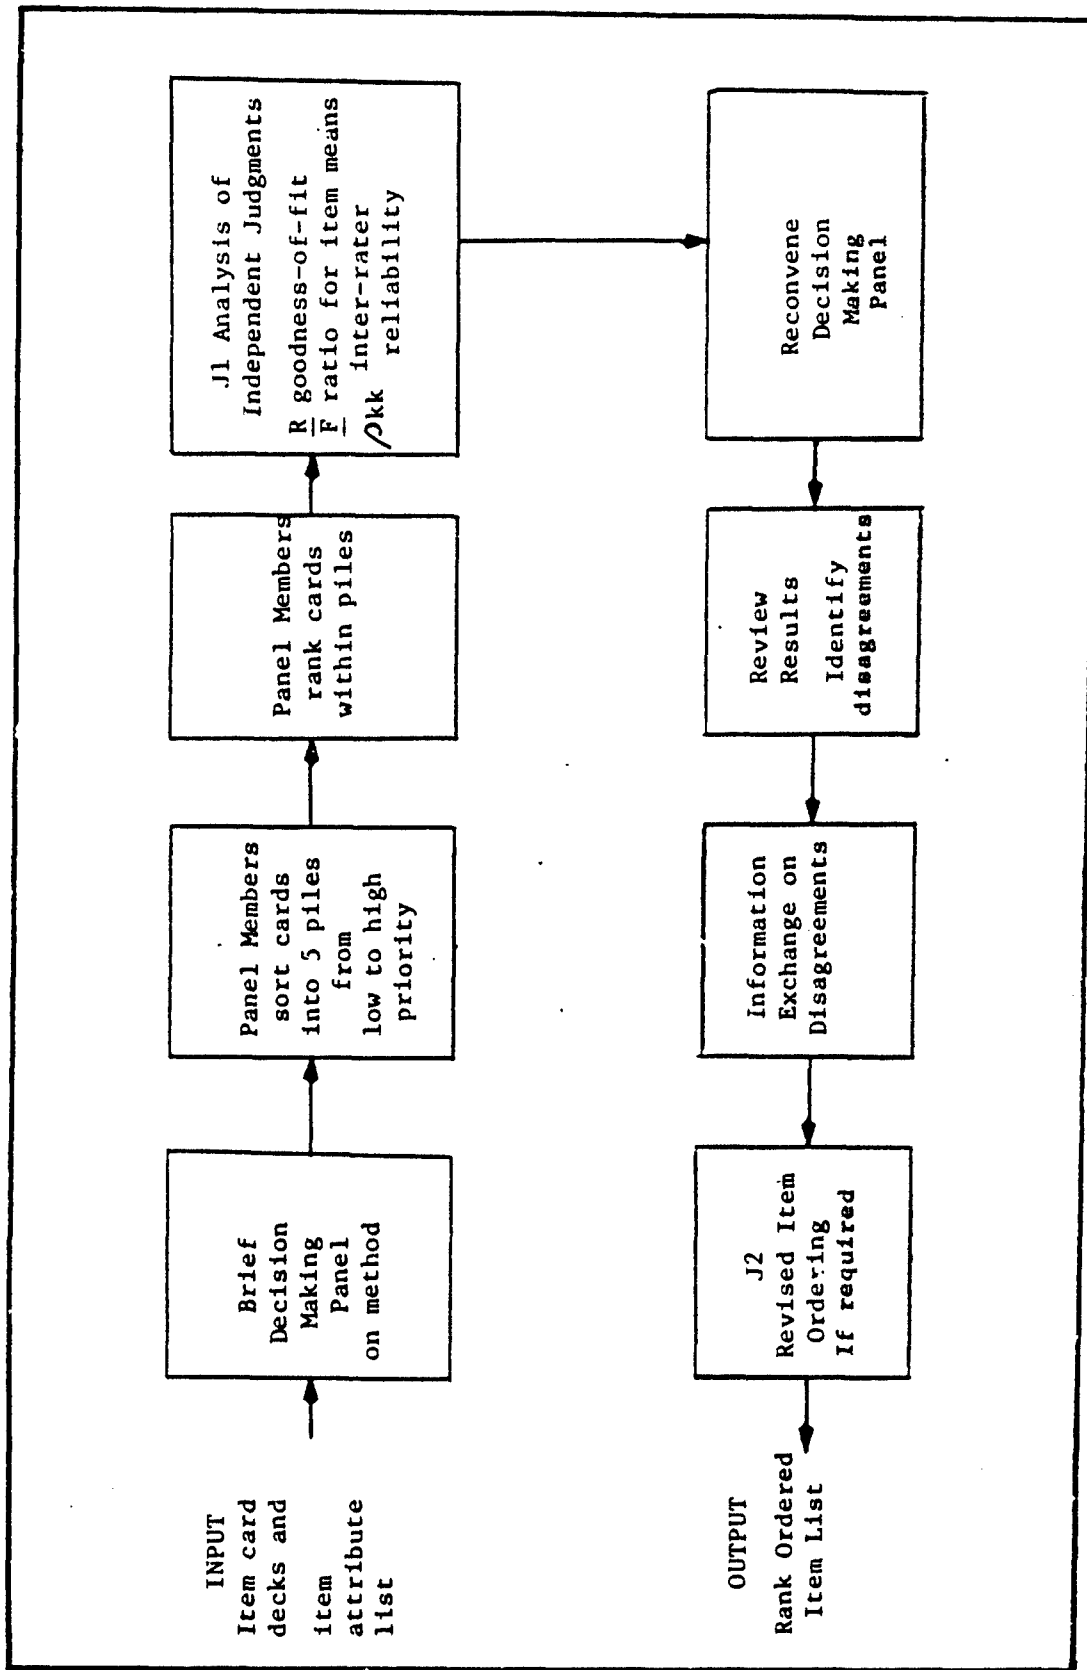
INPUT
Item card decks and
item attribute list

Brief Decision Making Panel on method

Panel Members sort cards into 5 piles from low to high priority

Panel Members rank cards within piles

J1 Analysis of Independent Judgments
$\underline{R}$ goodness-of-fit
$\underline{F}$ ratio for item means
$\rho kk$ inter-rater reliability

Reconvene Decision Making Panel

Review Results
Identify disagreements

Information Exchange on Disagreements

J2
Revised Item Ordering If required

OUTPUT
Rank Ordered Item List